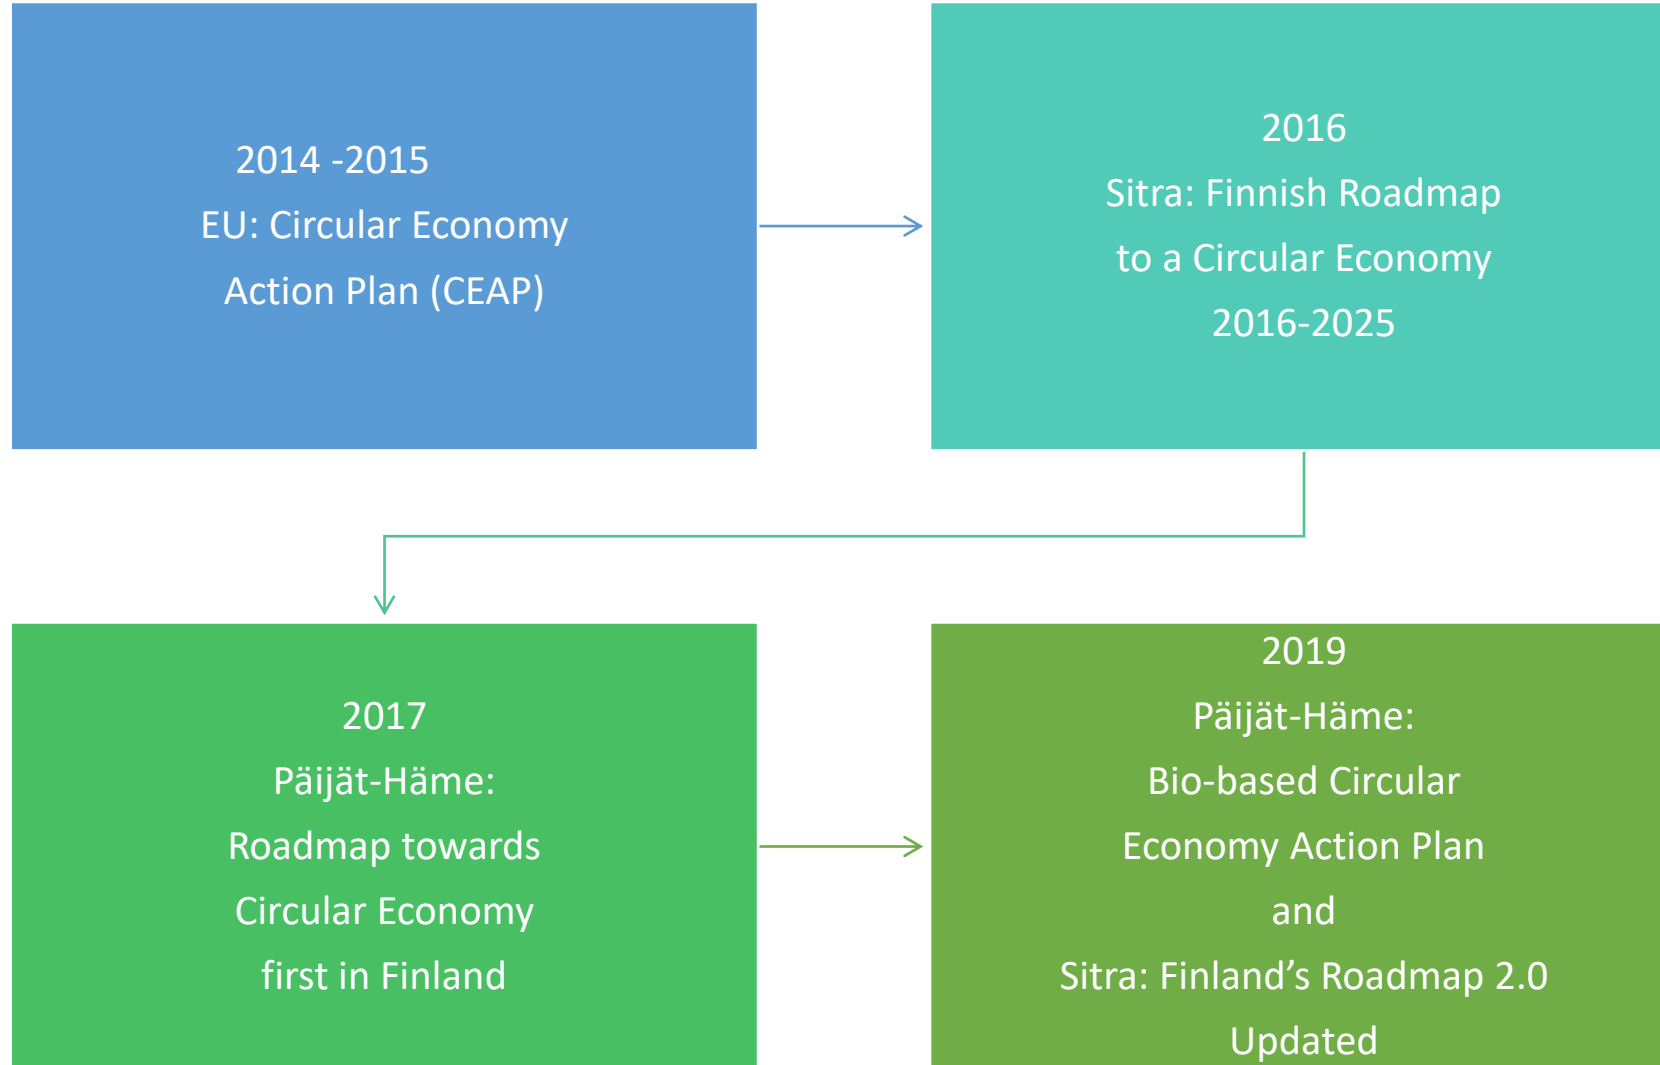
2014 -2015
EU: Circular Economy
Action Plan (CEAP)

2016
Sitra: Finnish Roadmap
to a Circular Economy
2016-2025

2017
Päijät-Häme:
Roadmap towards
Circular Economy
first in Finland

2019
Päijät-Häme:
Bio-based Circular
Economy Action Plan
and
Sitra: Finland's Roadmap 2.0
Updated